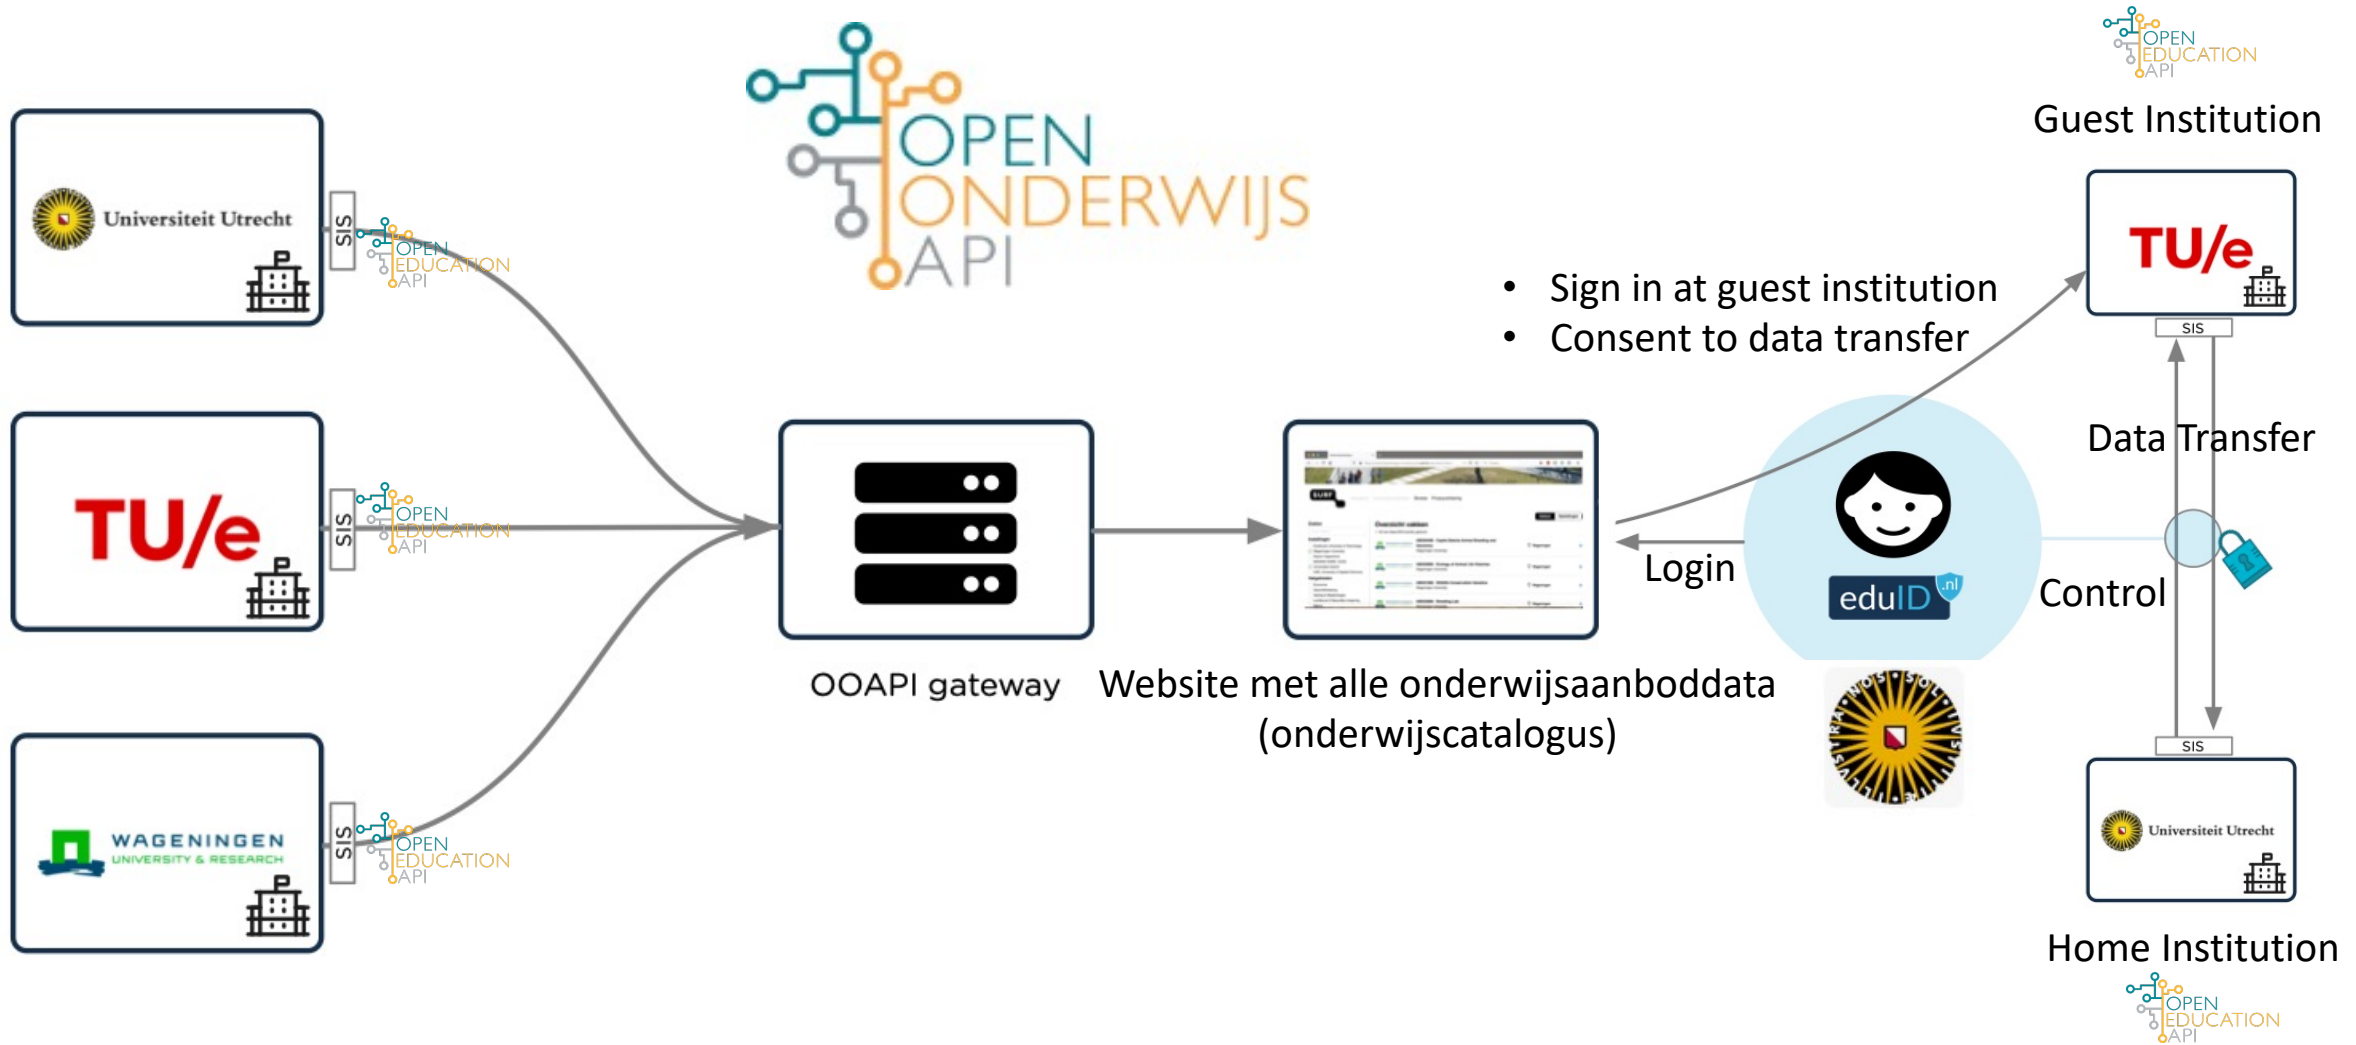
OPEN ONDERWIJS API

Universiteit Utrecht

SIS

OPEN EDUCATION API

TU/e

SIS

OPEN EDUCATION API

WAGENINGEN UNIVERSITY & RESEARCH

SIS

OPEN EDUCATION API

OOAPI gateway

Website met alle onderwijsaanboddata (onderwijscatalogus)

Login

eduID .nl

- Sign in at guest institution
- Consent to data transfer

OPEN EDUCATION API

Guest Institution

TU/e

SIS

Data Transfer

Control

SIS

Universiteit Utrecht

Home Institution

OPEN EDUCATION API